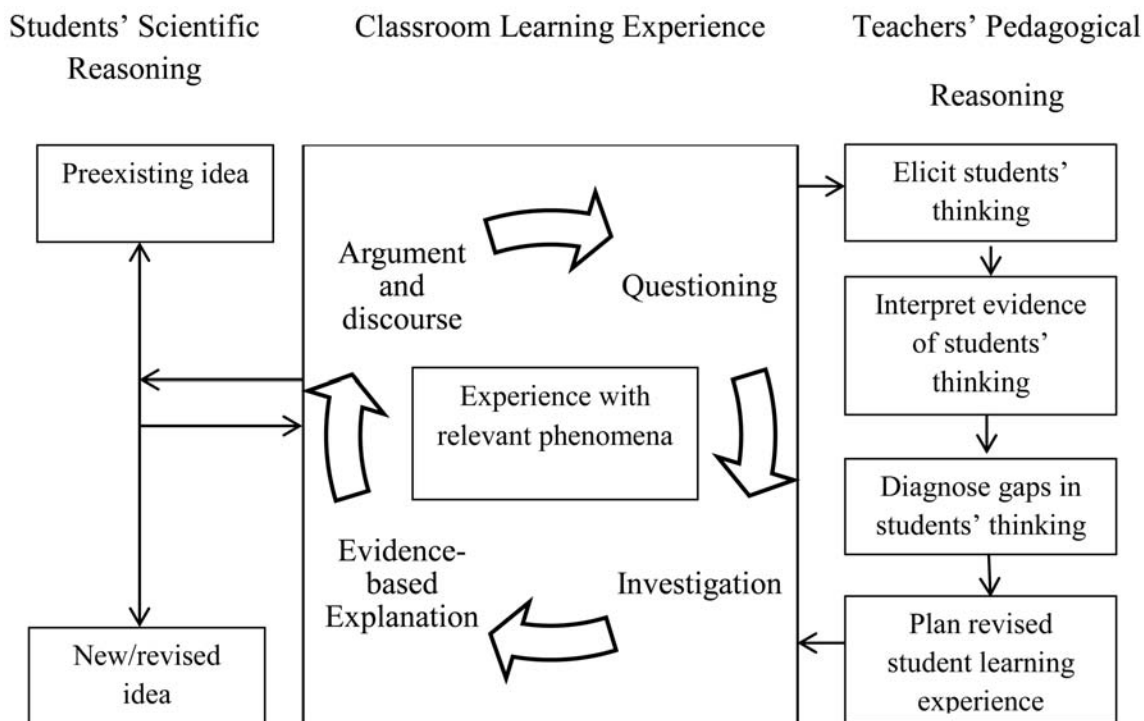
Students' Scientific Reasoning

Classroom Learning Experience

Teachers' Pedagogical Reasoning

Preexisting idea

Argument and discourse

Questioning

Experience with relevant phenomena

Evidence-based Explanation

Investigation

New/revised idea

Elicit students' thinking

Interpret evidence of students' thinking

Diagnose gaps in students' thinking

Plan revised student learning experience